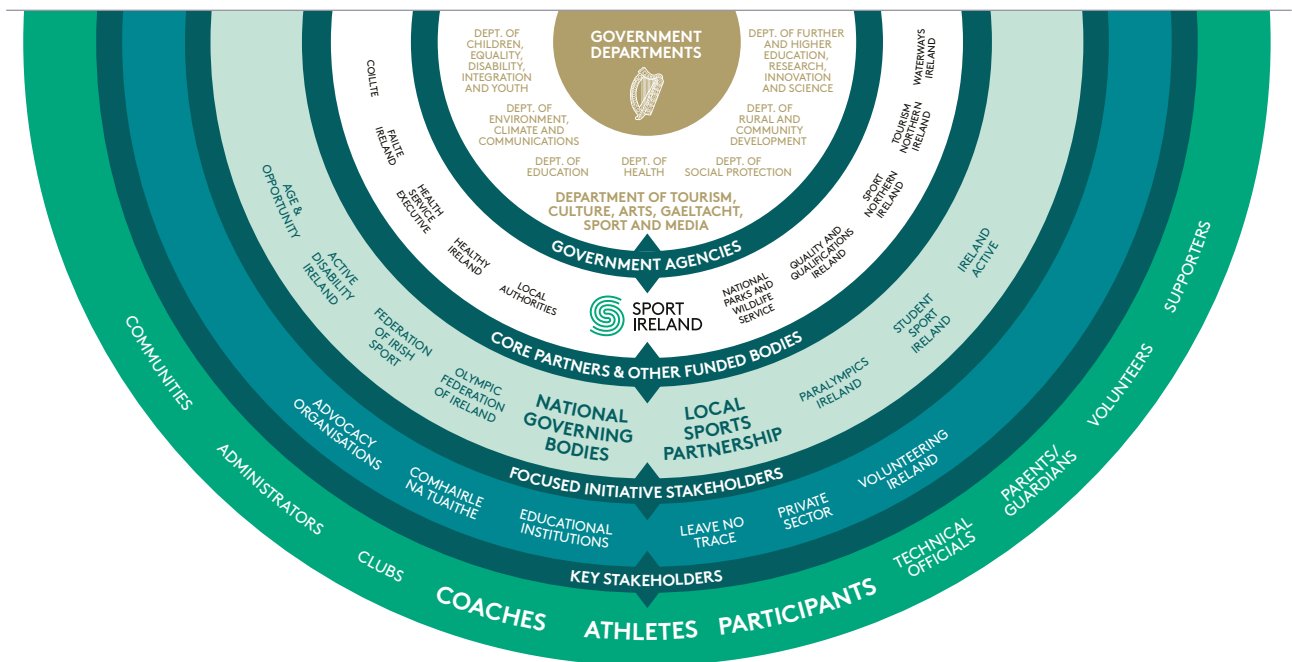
GOVERNMENT DEPARTMENTS

DEPT. OF CHILDREN, EQUALITY, DISABILITY, INTEGRATION AND YOUTH

DEPT. OF FURTHER AND HIGHER EDUCATION, RESEARCH, INNOVATION AND SCIENCE

DEPT. OF ENVIRONMENT, CLIMATE AND COMMUNICATIONS

DEPT. OF RURAL AND COMMUNITY DEVELOPMENT

DEPT. OF EDUCATION

DEPT. OF HEALTH

DEPT. OF SOCIAL PROTECTION

DEPARTMENT OF TOURISM, CULTURE, ARTS, GAELTACHT, SPORT AND MEDIA

GOVERNMENT AGENCIES

COILLTE

FAILTE IRELAND

HEALTH SERVICE EXECUTIVE

HEALTHY IRELAND

LOCAL AUTHORITIES

WATERWAYS IRELAND

TOURISM NORTHERN IRELAND

SPORT NORTHERN IRELAND

QUALITY AND QUALIFICATIONS IRELAND

NATIONAL PARKS AND WILDLIFE SERVICE

SPORT IRELAND

CORE PARTNERS & OTHER FUNDED BODIES

AGE & OPPORTUNITY

ACTIVE DISABILITY IRELAND

FEDERATION OF IRISH SPORT

OLYMPIC FEDERATION OF IRELAND

NATIONAL GOVERNING BODIES

LOCAL SPORTS PARTNERSHIP

PARALYMPICS IRELAND

STUDENT SPORT IRELAND

IRELAND ACTIVE

FOCUSED INITIATIVE STAKEHOLDERS

ADVOCACY ORGANISATIONS

COMHAIRLE NA TUAITHE

EDUCATIONAL INSTITUTIONS

LEAVE NO TRACE

PRIVATE SECTOR

VOLUNTEERING IRELAND

KEY STAKEHOLDERS

COMMUNITIES

ADMINISTRATORS

CLUBS

COACHES

ATHLETES

PARTICIPANTS

TECHNICAL OFFICIALS

PARENTS/ GUARDIANS

VOLUNTEERS

SUPPORTERS